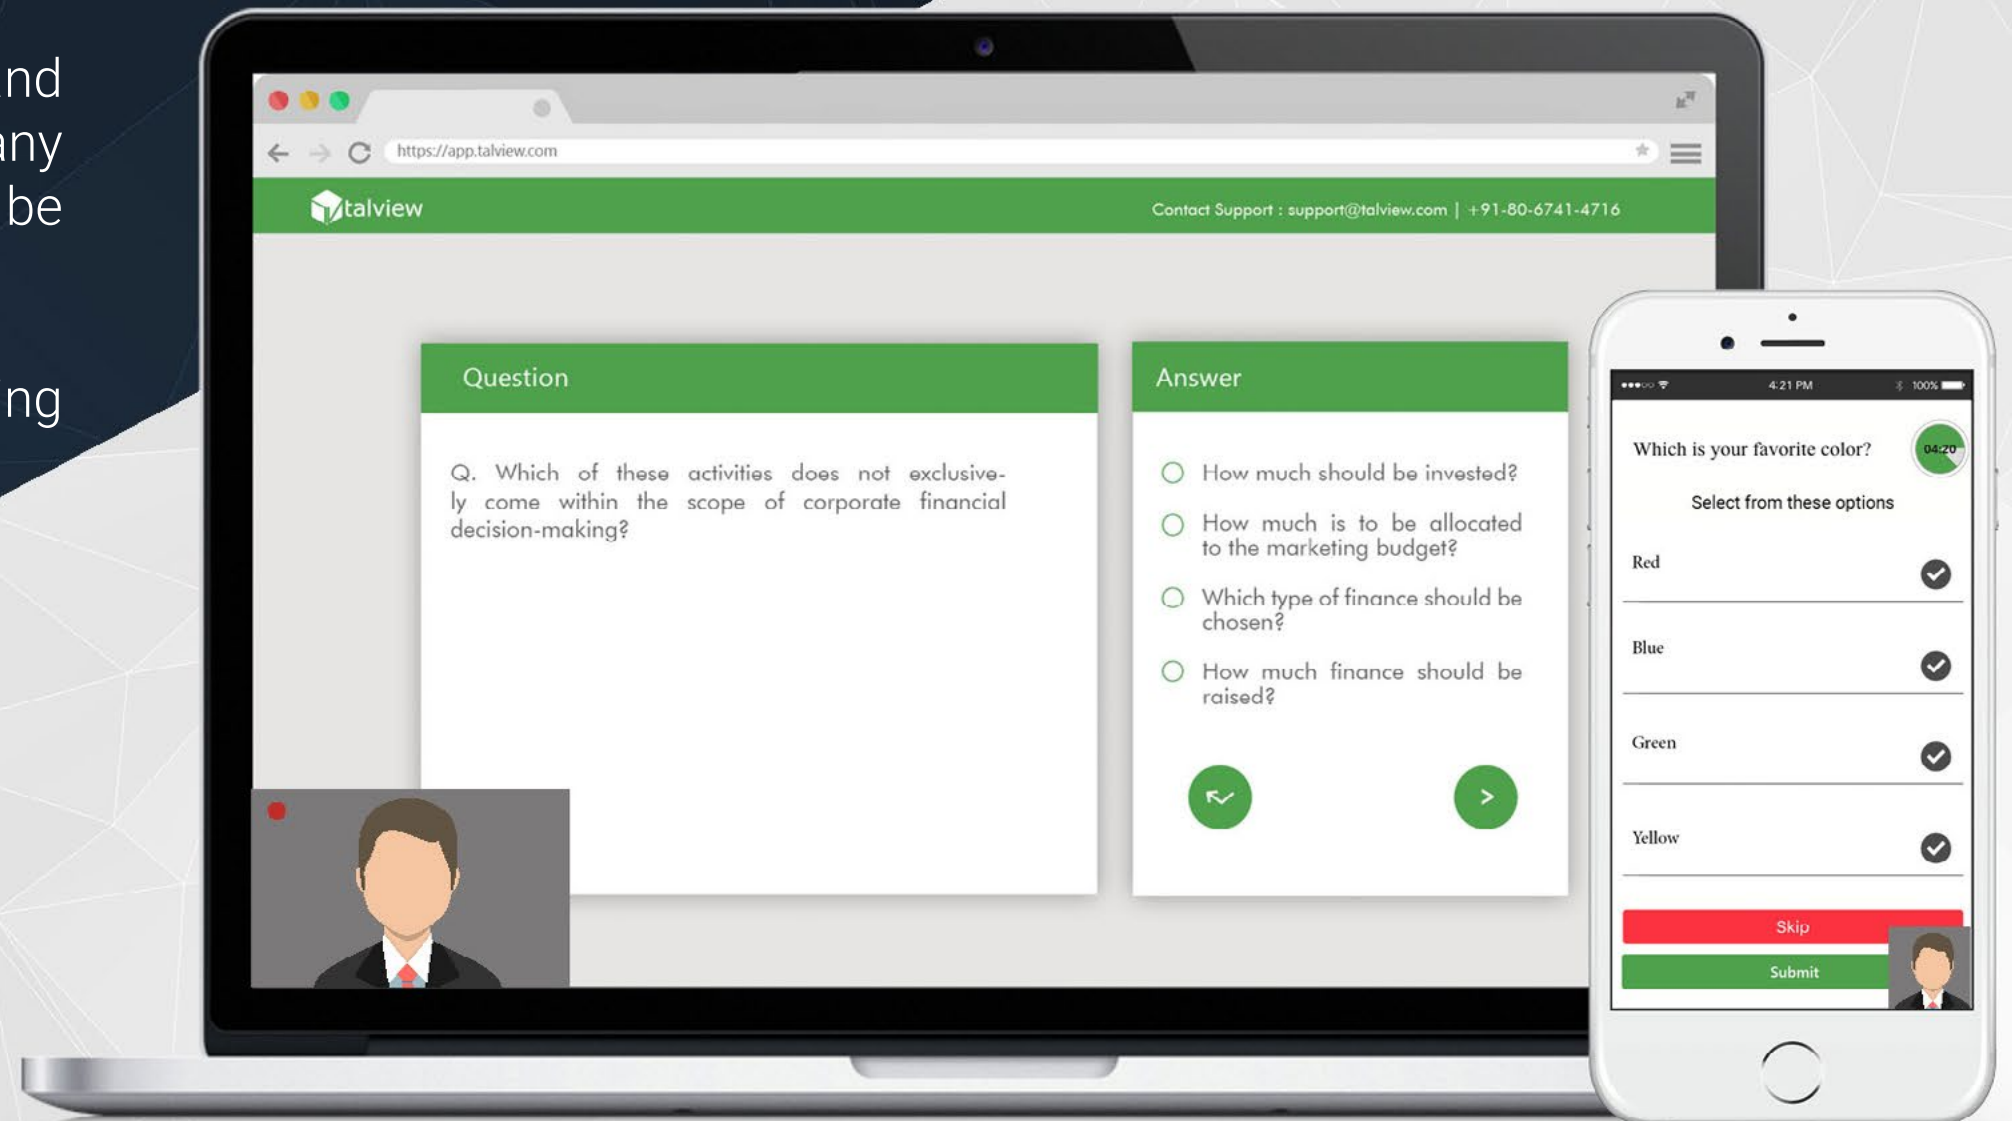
nd
any
be

ng

https://app.talview.com

talview

Contact Support : support@talview.com | +91-80-6741-4716

Question

Q. Which of these activities does not exclusively come within the scope of corporate financial decision-making?

Answer

How much should be invested?

How much is to be allocated to the marketing budget?

Which type of finance should be chosen?

How much finance should be raised?

>

4:21 PM 100%

Which is your favorite color?

04:20

Select from these options

Red

Blue

Green

Yellow

Skip

Submit